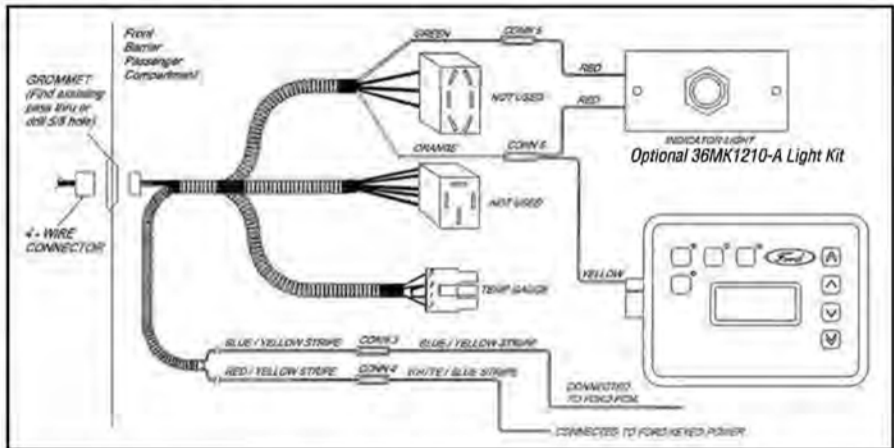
Front Barrier Passenger Compartment

GROMMET (Find existing pass thru or drill 5/8 hole)

4 - WIRE CONNECTOR

GREEN

CONN 5

RED

RED

NOT USED

ORANGE

CONN 5

INDICATOR LIGHT

Optional 36MK1210-A Light Kit

NOT USED

YELLOW

Ford

TEMP GAUGE

BLUE / YELLOW STRIPE

CONN 3

BLUE / YELLOW STRIPE

RED / YELLOW STRIPE

CONN 2

WHITE / BLUE STRIPE

CONNECTED TO FORD PCM

CONNECTED TO FORD KEYED POWER